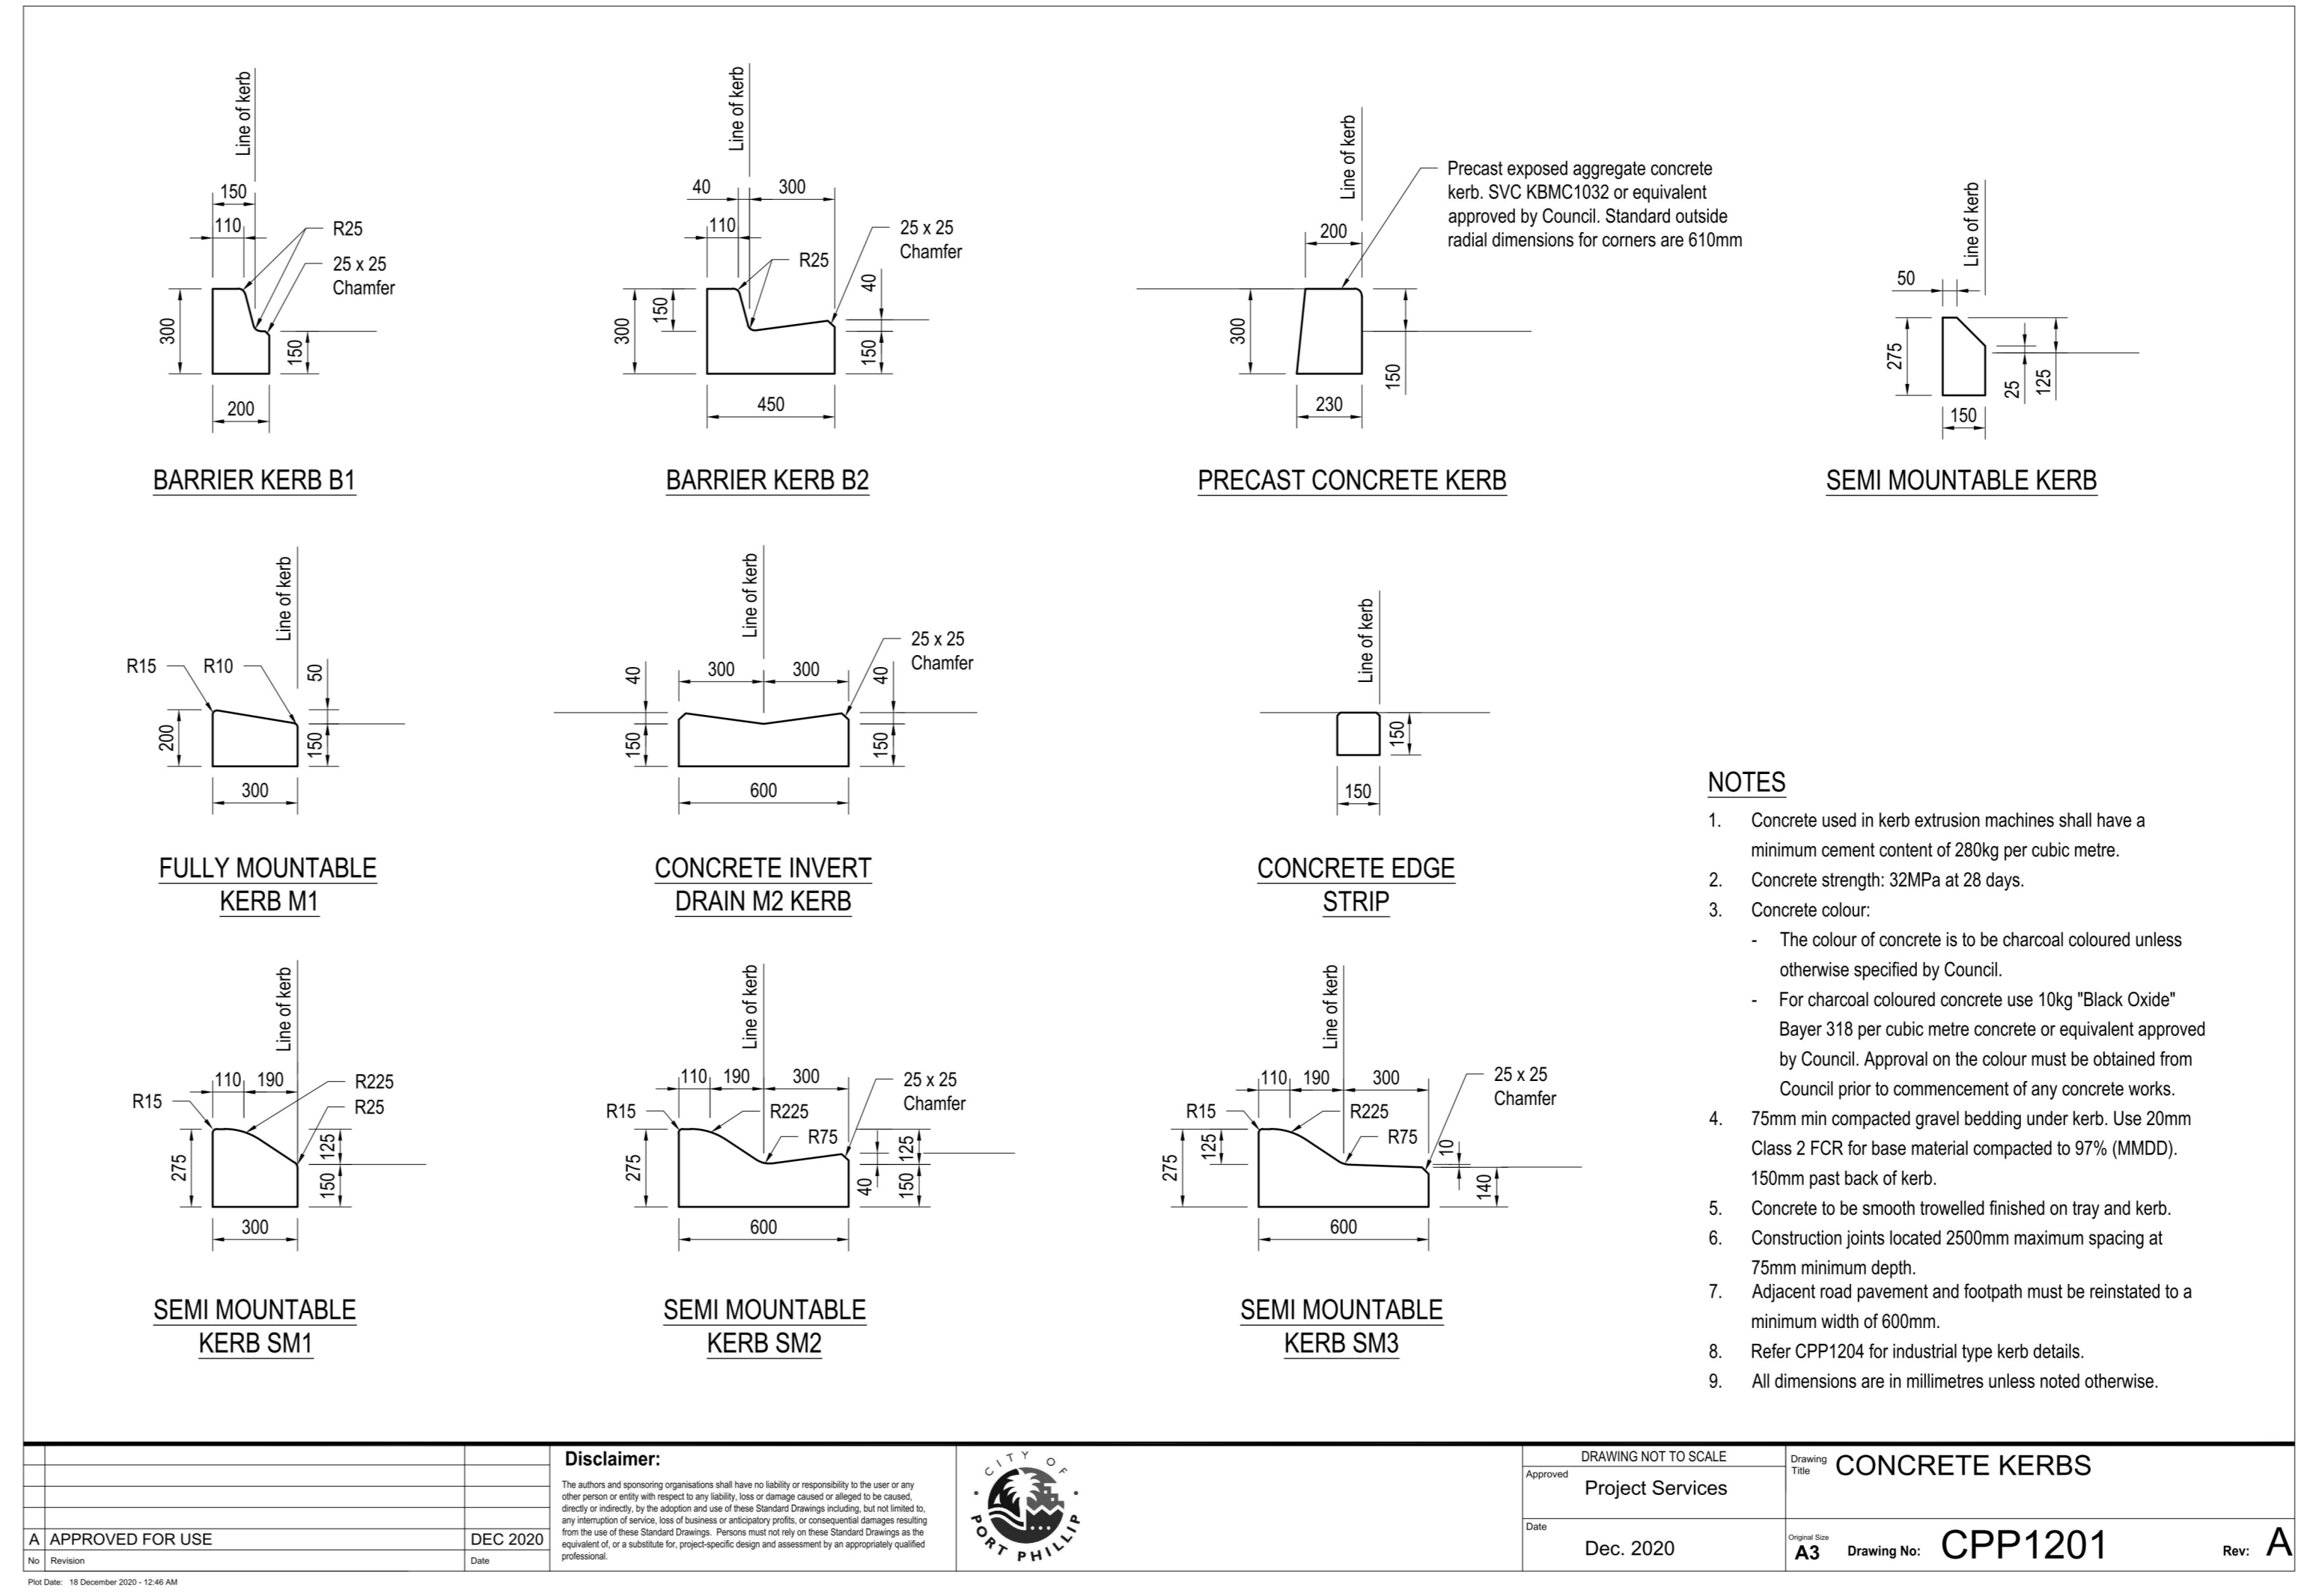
Line of kerb
150
110
R25
25 x 25 Chamfer
300
150
200

BARRIER KERB B1

Line of kerb
40
300
110
R25
25 x 25 Chamfer
150
300
40
150
450

BARRIER KERB B2

Line of kerb
Precast exposed aggregate concrete kerb. SVC KBMC1032 or equivalent approved by Council. Standard outside radial dimensions for corners are 610mm
200
300
150
230

PRECAST CONCRETE KERB

Line of kerb
50
275
25
125
150

SEMI MOUNTABLE KERB

Line of kerb
R15
R10
50
200
150
300

FULLY MOUNTABLE KERB M1

Line of kerb
25 x 25 Chamfer
40
300
300
40
150
150
600

CONCRETE INVERT DRAIN M2 KERB

Line of kerb
150
150

CONCRETE EDGE STRIP

Line of kerb
110
190
R225
R15
R25
275
125
150
300

SEMI MOUNTABLE KERB SM1

Line of kerb
110
190
300
25 x 25 Chamfer
R15
R225
R75
275
125
40
150
600

SEMI MOUNTABLE KERB SM2

Line of kerb
110
190
300
25 x 25 Chamfer
R15
R225
R75
275
125
10
140
600

SEMI MOUNTABLE KERB SM3

NOTES
1. Concrete used in kerb extrusion machines shall have a minimum cement content of 280kg per cubic metre.
2. Concrete strength: 32MPa at 28 days.
3. Concrete colour:
- The colour of concrete is to be charcoal coloured unless otherwise specified by Council.
- For charcoal coloured concrete use 10kg "Black Oxide" Bayer 318 per cubic metre concrete or equivalent approved by Council. Approval on the colour must be obtained from Council prior to commencement of any concrete works.
4. 75mm min compacted gravel bedding under kerb. Use 20mm Class 2 FCR for base material compacted to 97% (MMDD). 150mm past back of kerb.
5. Concrete to be smooth trowelled finished on tray and kerb.
6. Construction joints located 2500mm maximum spacing at 75mm minimum depth.
7. Adjacent road pavement and footpath must be reinstated to a minimum width of 600mm.
8. Refer CPP1204 for industrial type kerb details.
9. All dimensions are in millimetres unless noted otherwise.

| A | APPROVED FOR USE | DEC 2020 |
|---|---|---|
| No | Revision | Date |

Disclaimer:
The authors and sponsoring organisations shall have no liability or responsibility to the user or any other person or entity with respect to any liability, loss or damage caused or alleged to be caused, directly or indirectly, by the adoption and use of these Standard Drawings including, but not limited to, any interruption of service, loss of business or anticipatory profits, or consequential damages resulting from the use of these Standard Drawings. Persons must not rely on these Standard Drawings as the equivalent of, or a substitute for, project-specific design and assessment by an appropriately qualified professional.

CITY OF PORT PHILLIP

DRAWING NOT TO SCALE
Approved Project Services
Date Dec. 2020
Drawing Title CONCRETE KERBS
Original Size A3 Drawing No: CPP1201 Rev: A

Plot Date: 18 December 2020 - 12:46 AM